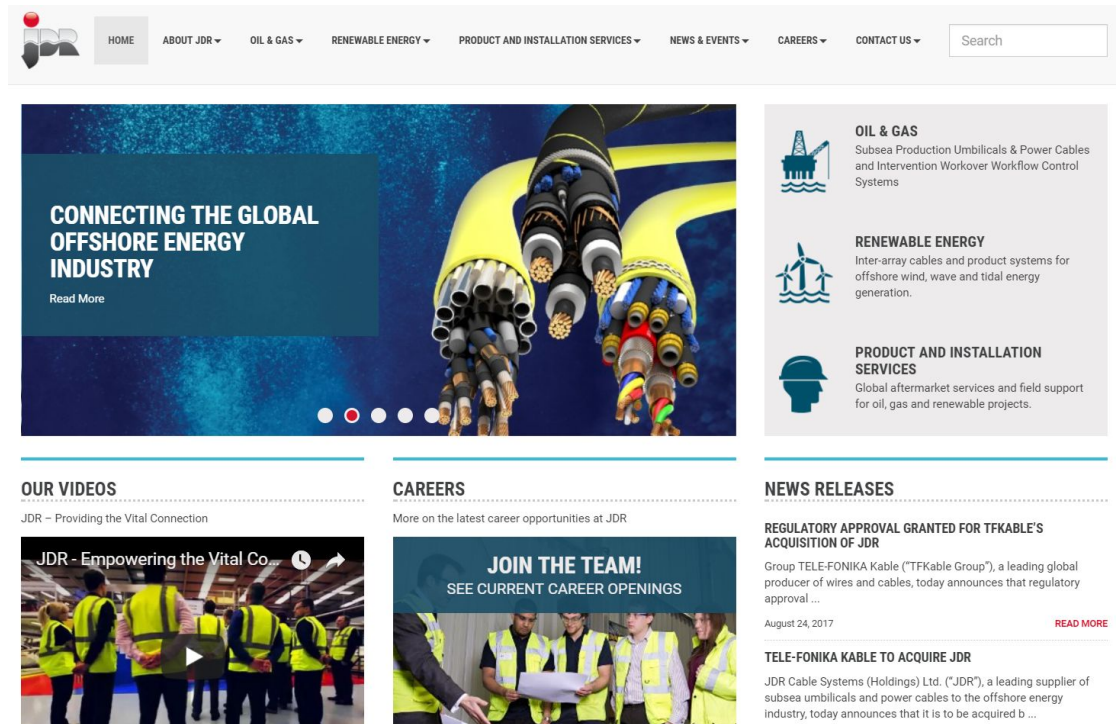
jdr

HOME ABOUT JDR ▾ OIL & GAS ▾ RENEWABLE ENERGY ▾ PRODUCT AND INSTALLATION SERVICES ▾ NEWS & EVENTS ▾ CAREERS ▾ CONTACT US ▾

Search

CONNECTING THE GLOBAL OFFSHORE ENERGY INDUSTRY

Read More

OIL & GAS
Subsea Production Umbilicals & Power Cables and Intervention Workover Workflow Control Systems

RENEWABLE ENERGY
Inter-array cables and product systems for offshore wind, wave and tidal energy generation.

PRODUCT AND INSTALLATION SERVICES
Global aftermarket services and field support for oil, gas and renewable projects.

OUR VIDEOS

JDR – Providing the Vital Connection

JDR - Empowering the Vital Co...

CAREERS

More on the latest career opportunities at JDR

JOIN THE TEAM!
SEE CURRENT CAREER OPENINGS

NEWS RELEASES

REGULATORY APPROVAL GRANTED FOR TFKABLE'S ACQUISITION OF JDR

Group TELE-FONIKA Kable ("TFKable Group"), a leading global producer of wires and cables, today announces that regulatory approval ...

August 24, 2017

READ MORE

TELE-FONIKA KABLE TO ACQUIRE JDR

JDR Cable Systems (Holdings) Ltd. ("JDR"), a leading supplier of subsea umbilicals and power cables to the offshore energy industry, today announces that it is to be acquired b ...